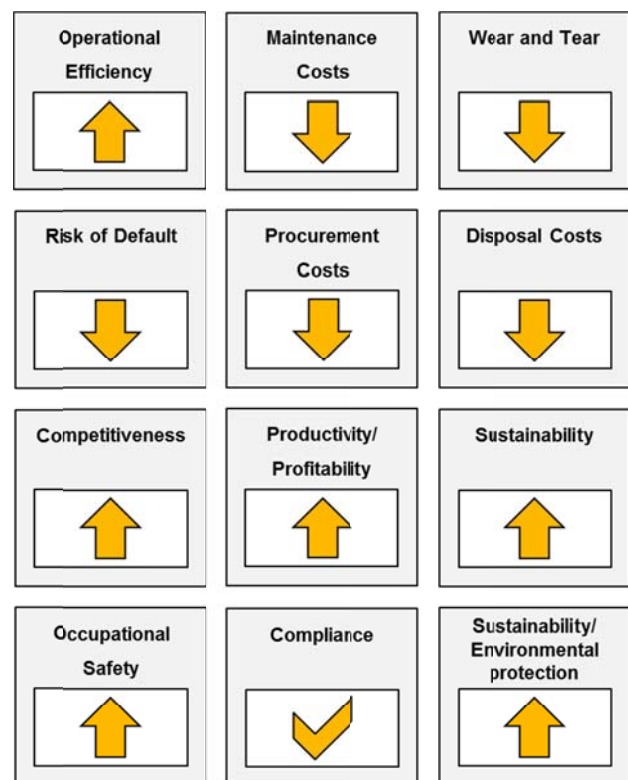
Operational Efficiency

Maintenance Costs

Wear and Tear

Risk of Default

Procurement Costs

Disposal Costs

Competitiveness

Productivity/ Profitability

Sustainability

Occupational Safety

Compliance

Sustainability/ Environmental protection